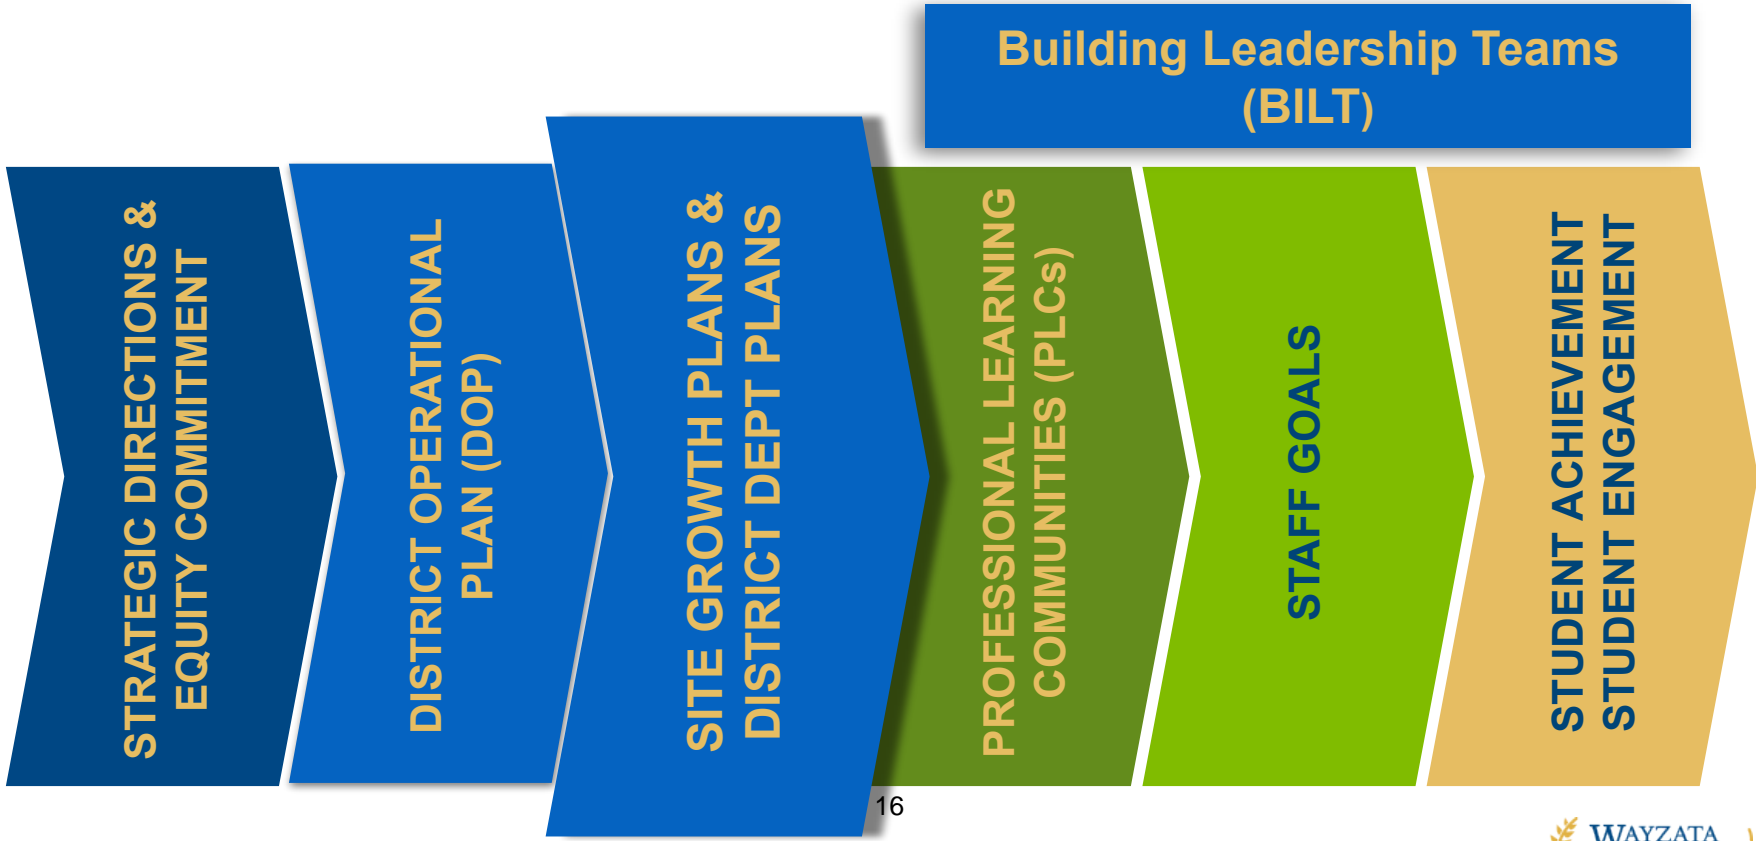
Building Leadership Teams (BILT)

STRATEGIC DIRECTIONS & EQUITY COMMITMENT

DISTRICT OPERATIONAL PLAN (DOP)

SITE GROWTH PLANS & DISTRICT DEPT PLANS

PROFESSIONAL LEARNING COMMUNITIES (PLCs)

STAFF GOALS

STUDENT ACHIEVEMENT STUDENT ENGAGEMENT

16

WAYZATA